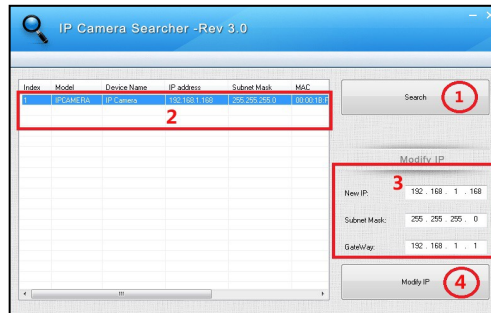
IP Camera Searcher -Rev 3.0

| Index | Model | Device Name | IP address | Subnet Mask | MAC |
|---|---|---|---|---|---|
| 1 | IPCAMERA | IP Camera | 192.168.1.168 | 255.255.255.0 | 00:00:18:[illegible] |

2

Search
1

Modify IP
3

New IP: 192 . 168 . 1 . 168

Subnet Mask: 255 . 255 . 255 . 0

GateWay: 192 . 168 . 1 . 1

Modify IP
4